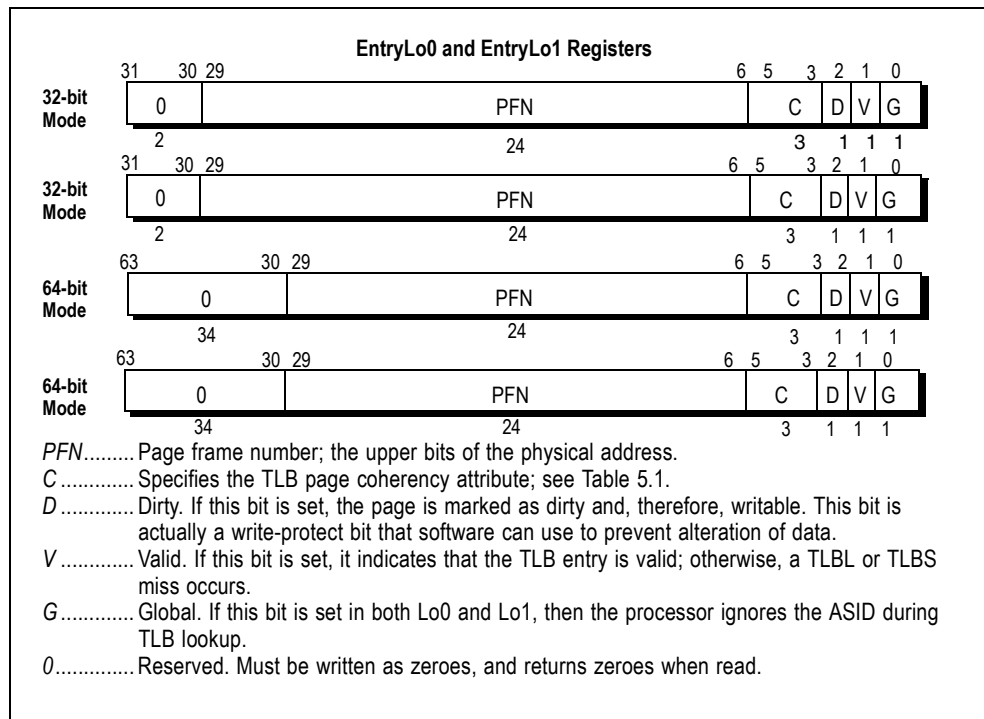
EntryLo0 and EntryLo1 Registers

31 30 29 6 5 3 2 1 0

32-bit Mode

| 0 | PFN | C | D | V | G |
|---|---|---|---|---|---|
| 2 | 24 | 3 | 1 | 1 | 1 |

31 30 29 6 5 3 2 1 0

32-bit Mode

| 0 | PFN | C | D | V | G |
|---|---|---|---|---|---|
| 2 | 24 | 3 | 1 | 1 | 1 |

63 30 29 6 5 3 2 1 0

64-bit Mode

| 0 | PFN | C | D | V | G |
|---|---|---|---|---|---|
| 34 | 24 | 3 | 1 | 1 | 1 |

63 30 29 6 5 3 2 1 0

64-bit Mode

| 0 | PFN | C | D | V | G |
|---|---|---|---|---|---|
| 34 | 24 | 3 | 1 | 1 | 1 |

PFN......... Page frame number; the upper bits of the physical address.

C ............. Specifies the TLB page coherency attribute; see Table 5.1.

D ............. Dirty. If this bit is set, the page is marked as dirty and, therefore, writable. This bit is actually a write-protect bit that software can use to prevent alteration of data.

V ............. Valid. If this bit is set, it indicates that the TLB entry is valid; otherwise, a TLBL or TLBS miss occurs.

G............. Global. If this bit is set in both Lo0 and Lo1, then the processor ignores the ASID during TLB lookup.

0.............. Reserved. Must be written as zeroes, and returns zeroes when read.